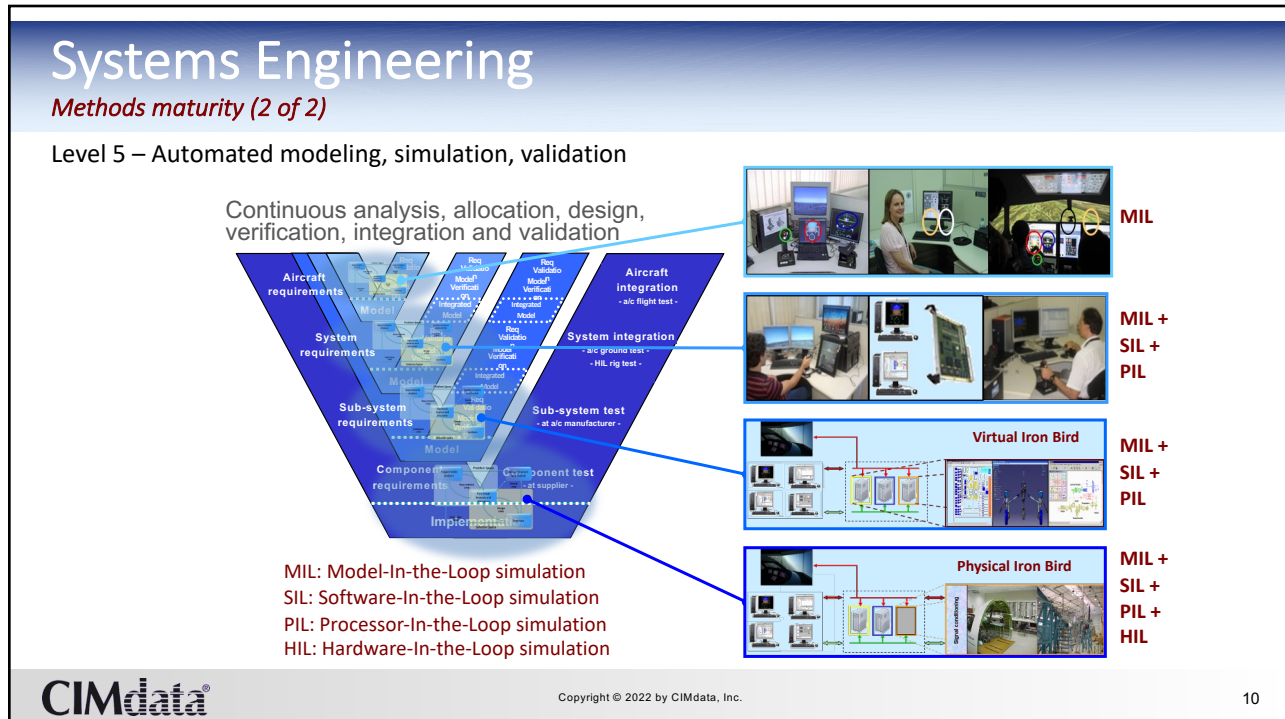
Systems Engineering
Methods maturity (2 of 2)

Level 5 – Automated modeling, simulation, validation

Continuous analysis, allocation, design, verification, integration and validation

Aircraft requirements

Model

Req Validatio

Model Verificati on

Integrated Model

Req Validatio

Model Verificati on

Integrated Model

Aircraft integration
- a/c flight test -

System requirements

Model

Req Validatio

Model Verificati on

Integrated Model

System integration
- a/c ground test -
- HIL rig test -

Sub-system requirements

Req Validatio

Model

Sub-system test
- at a/c manufacturer -

Component requirements

Component test
- at supplier -

Implementati

MIL: Model-In-the-Loop simulation
SIL: Software-In-the-Loop simulation
PIL: Processor-In-the-Loop simulation
HIL: Hardware-In-the-Loop simulation

MIL

MIL +
SIL +
PIL

Virtual Iron Bird

MIL +
SIL +
PIL

Physical Iron Bird

Signal conditioning

MIL +
SIL +
PIL +
HIL

CIMdata®

Copyright © 2022 by CIMdata, Inc.

10